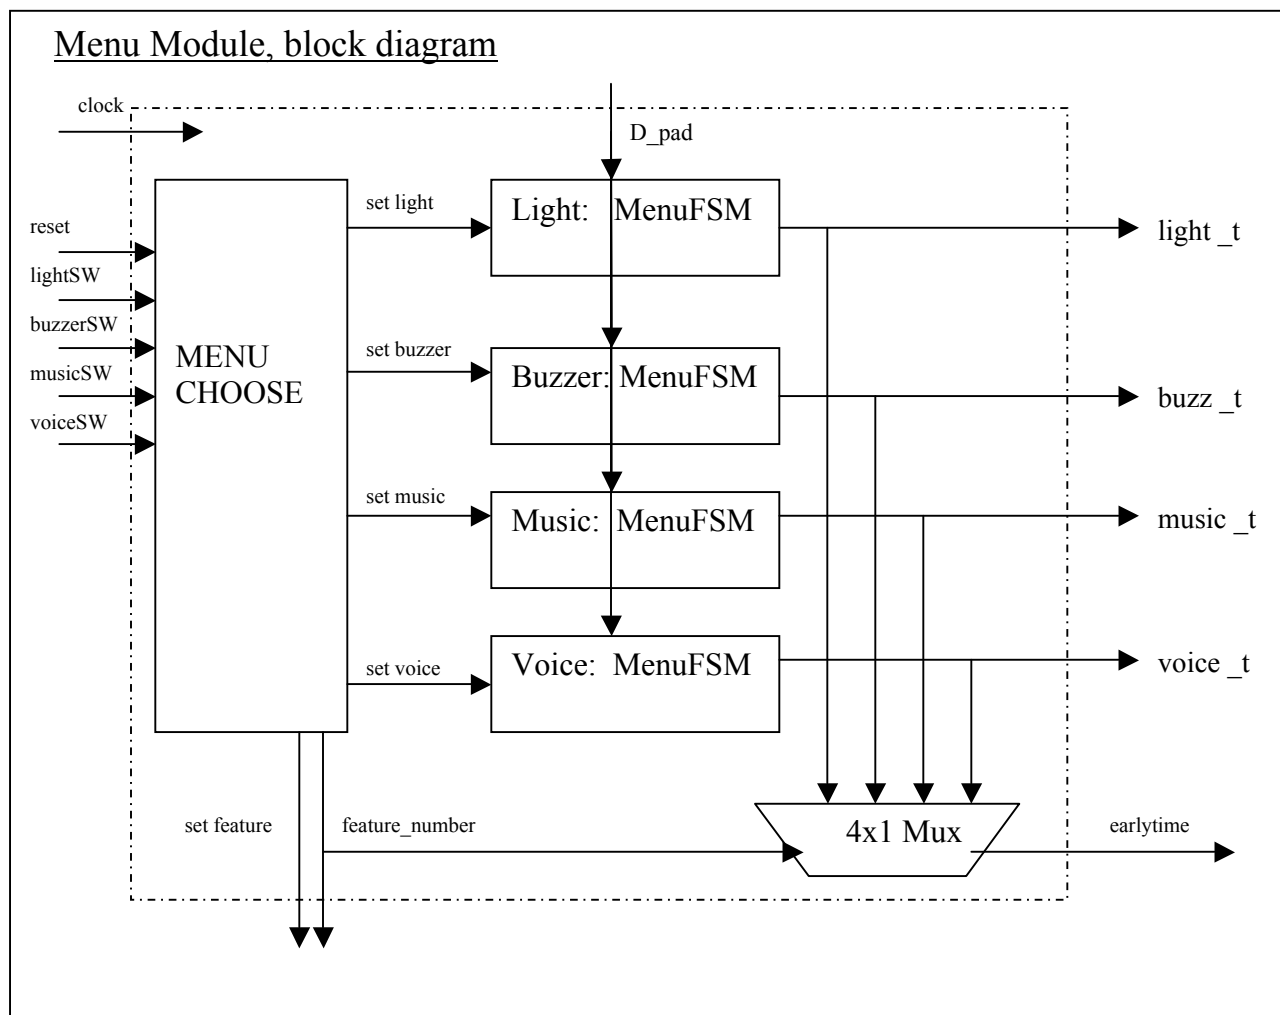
Menu Module, block diagram

clock

D_pad

reset

lightSW

buzzerSW

musicSW

voiceSW

MENU CHOOSE

set light

Light: MenuFSM

light _t

set buzzer

Buzzer: MenuFSM

buzz _t

set music

Music: MenuFSM

music _t

set voice

Voice: MenuFSM

voice _t

set feature

feature_number

4x1 Mux

earlytime